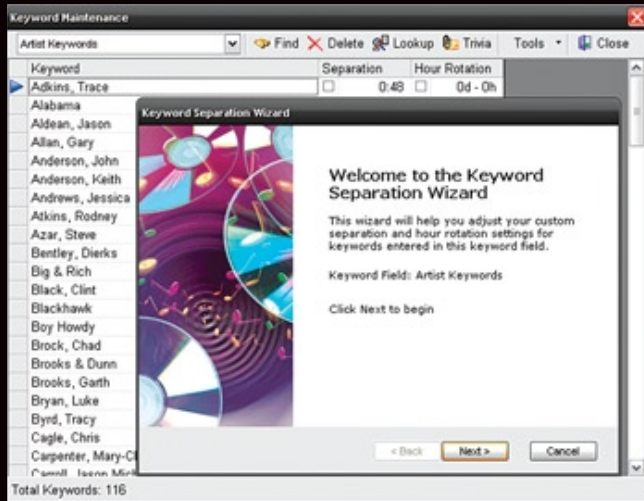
Keyword Maintenance

Artist Keywords

Find Delete Lookup Trivia Tools Close

| Keyword | Separation | | Hour Rotation | |
|---|---|---|---|---|
| Adkins, Trace | ☐ | 0:48 | ☐ | 0d - 0h |
| Alabama | | | | |
| Aldean, Jason | | | | |
| Allan, Gary | | | | |
| Anderson, John | | | | |
| Anderson, Keith | | | | |
| Andrews, Jessica | | | | |
| Atkins, Rodney | | | | |
| Azar, Steve | | | | |
| Bentley, Dierks | | | | |
| Big & Rich | | | | |
| Black, Clint | | | | |
| Blackhawk | | | | |
| Boy Howdy | | | | |
| Brock, Chad | | | | |
| Brooks & Dunn | | | | |
| Brooks, Garth | | | | |
| Bryan, Luke | | | | |
| Byrd, Tracy | | | | |
| Cagle, Chris | | | | |
| Carpenter, Mary-Ch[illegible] | | | | |
| Carroll, Jason Mich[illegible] | | | | |

Total Keywords: 116

Keyword Separation Wizard

Welcome to the Keyword Separation Wizard

This wizard will help you adjust your custom separation and hour rotation settings for keywords entered in this keyword field.

Keyword Field: Artist Keywords

Click Next to begin

< Back Next > Cancel